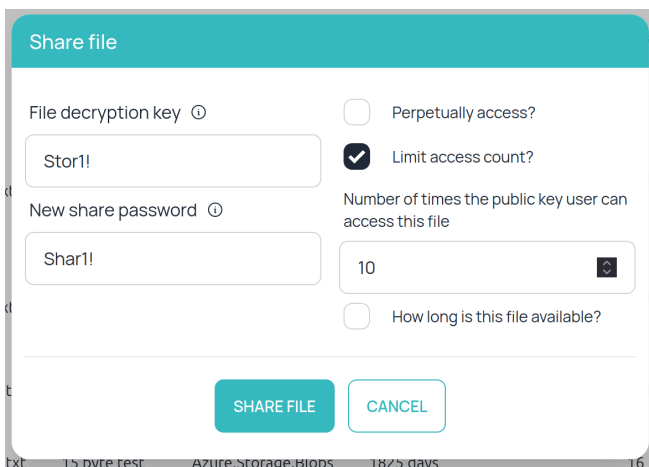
Share file

File decryption key ⓘ

Stor1!

New share password ⓘ

Shar1!

Perpetually access?

Limit access count?

Number of times the public key user can access this file

10

How long is this file available?

SHARE FILE

CANCEL

xt

xt

xt

txt 15 byte test Azure.Storage.Blobs 1825 days 16